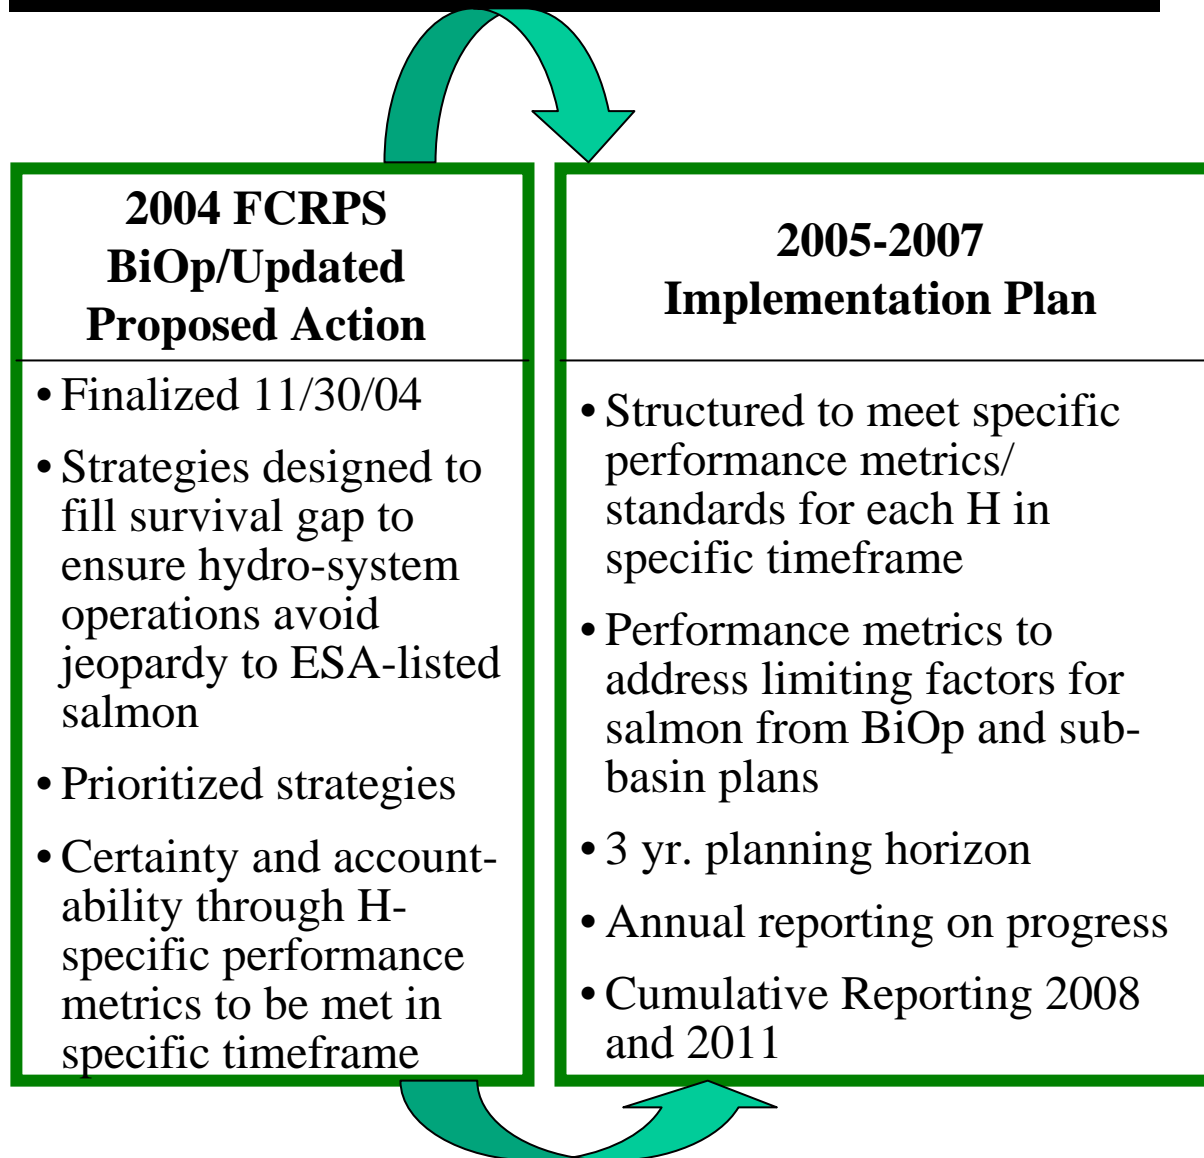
2004 FCRPS BiOp/Updated Proposed Action

• Finalized 11/30/04

• Strategies designed to fill survival gap to ensure hydro-system operations avoid jeopardy to ESA-listed salmon

• Prioritized strategies

• Certainty and accountability through H-specific performance metrics to be met in specific timeframe

2005-2007 Implementation Plan

• Structured to meet specific performance metrics/ standards for each H in specific timeframe

• Performance metrics to address limiting factors for salmon from BiOp and subbasin plans

• 3 yr. planning horizon

• Annual reporting on progress

• Cumulative Reporting 2008 and 2011